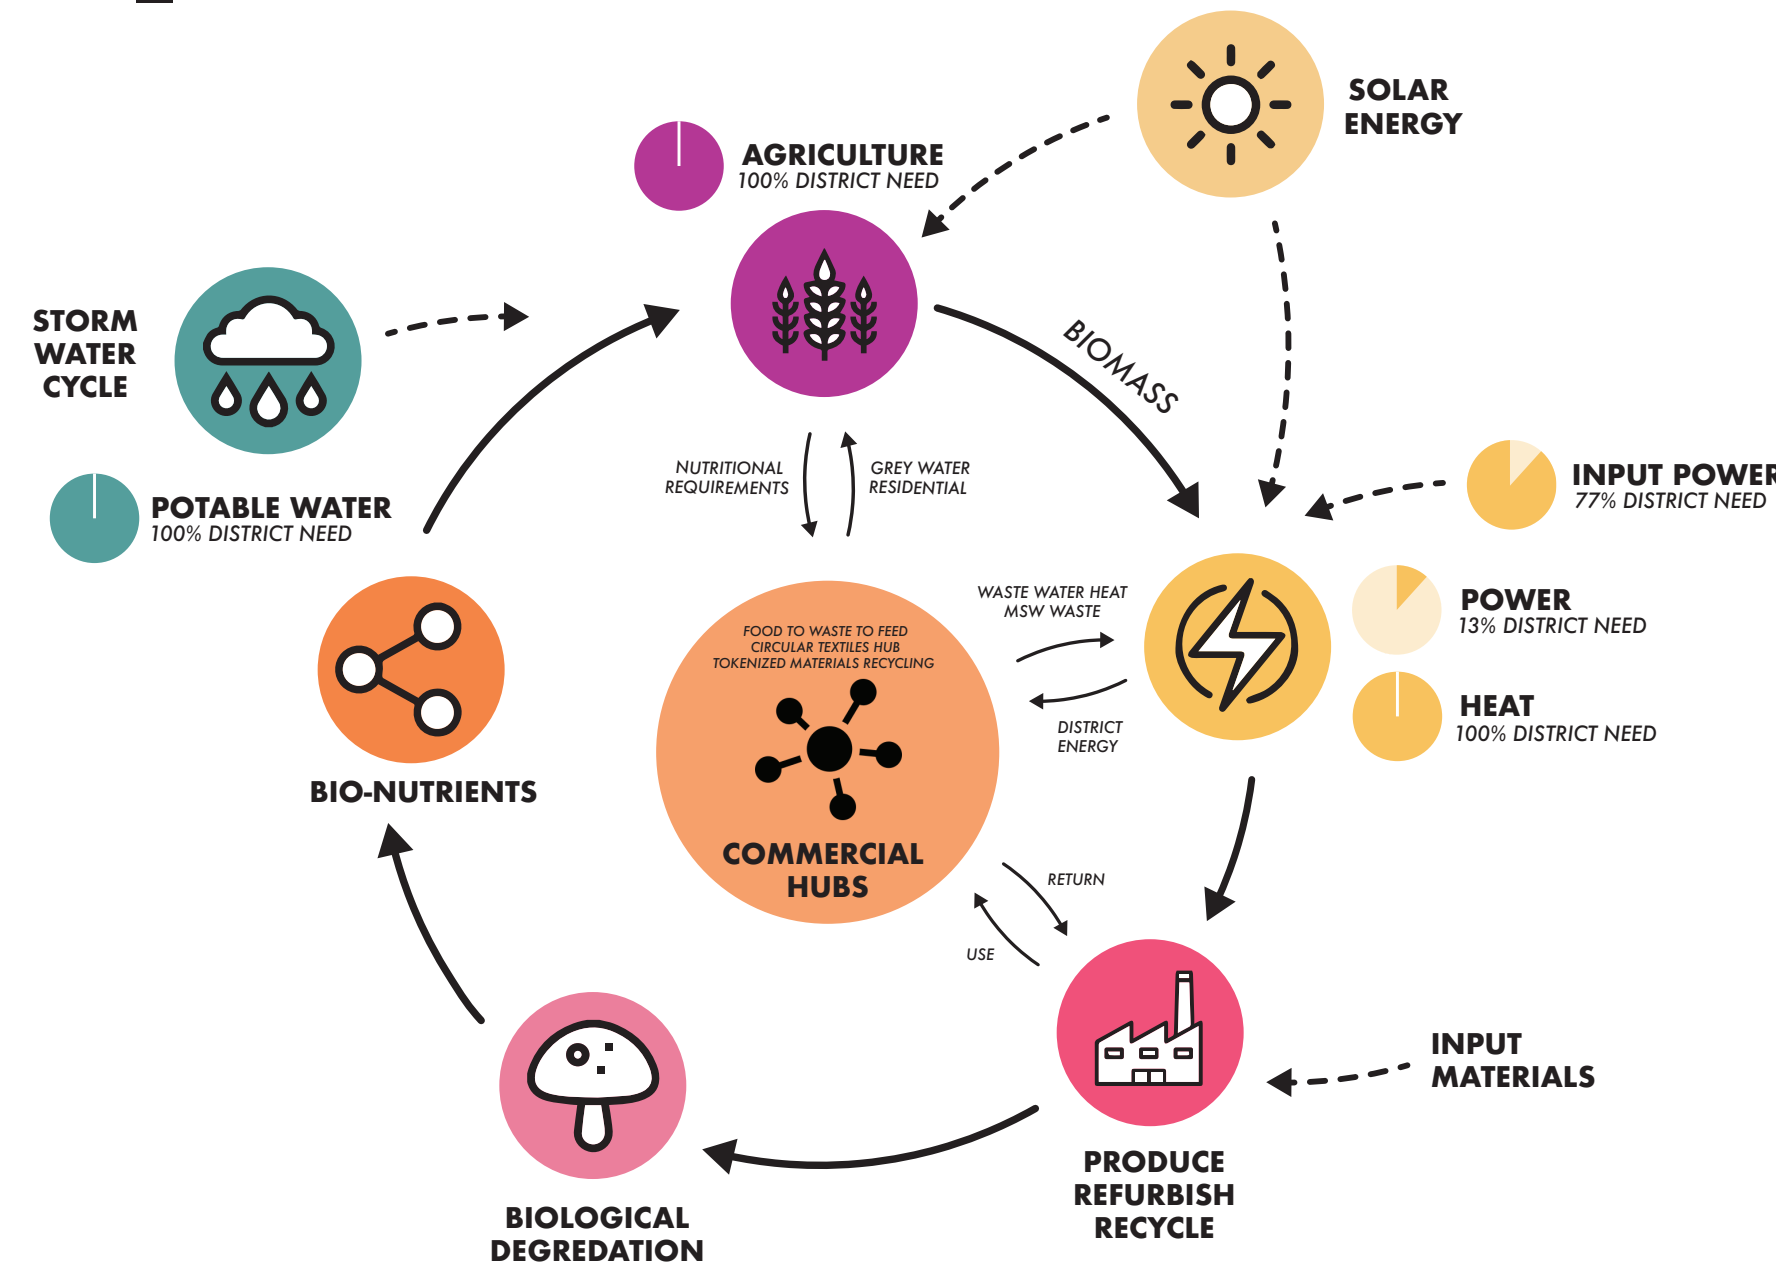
SOLAR ENERGY

AGRICULTURE
100% DISTRICT NEED

STORM WATER CYCLE

BIOMASS

NUTRITIONAL REQUIREMENTS

GREY WATER RESIDENTIAL

POTABLE WATER
100% DISTRICT NEED

INPUT POWER
77% DISTRICT NEED

WASTE WATER HEAT
MSW WASTE

POWER
13% DISTRICT NEED

FOOD TO WASTE TO FEED
CIRCULAR TEXTILES HUB
TOKENIZED MATERIALS RECYCLING

COMMERCIAL HUBS

DISTRICT ENERGY

HEAT
100% DISTRICT NEED

BIO-NUTRIENTS

RETURN

USE

INPUT MATERIALS

PRODUCE REFURBISH RECYCLE

BIOLOGICAL DEGREDATION